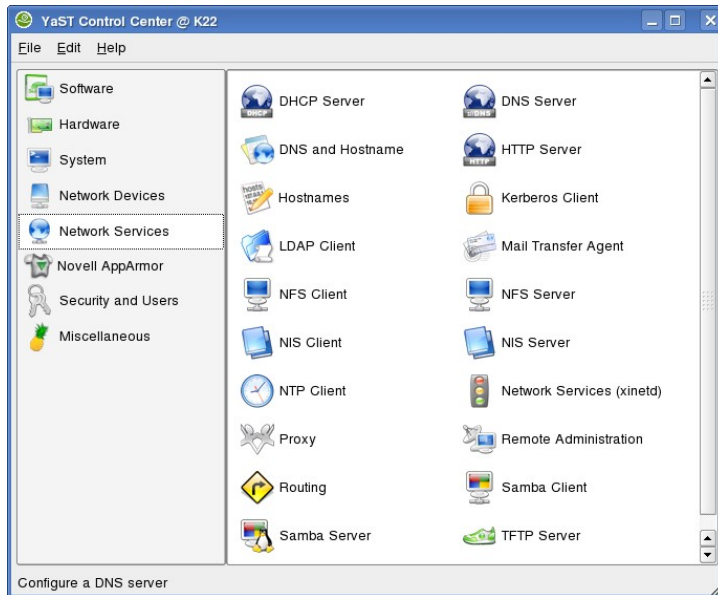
YaST Control Center @ K22

File Edit Help

Software
Hardware
System
Network Devices
Network Services
Novell AppArmor
Security and Users
Miscellaneous

DHCP Server
DNS Server
DNS and Hostname
HTTP Server
Hostnames
Kerberos Client
LDAP Client
Mail Transfer Agent
NFS Client
NFS Server
NIS Client
NIS Server
NTP Client
Network Services (xinetd)
Proxy
Remote Administration
Routing
Samba Client
Samba Server
TFTP Server

Configure a DNS server